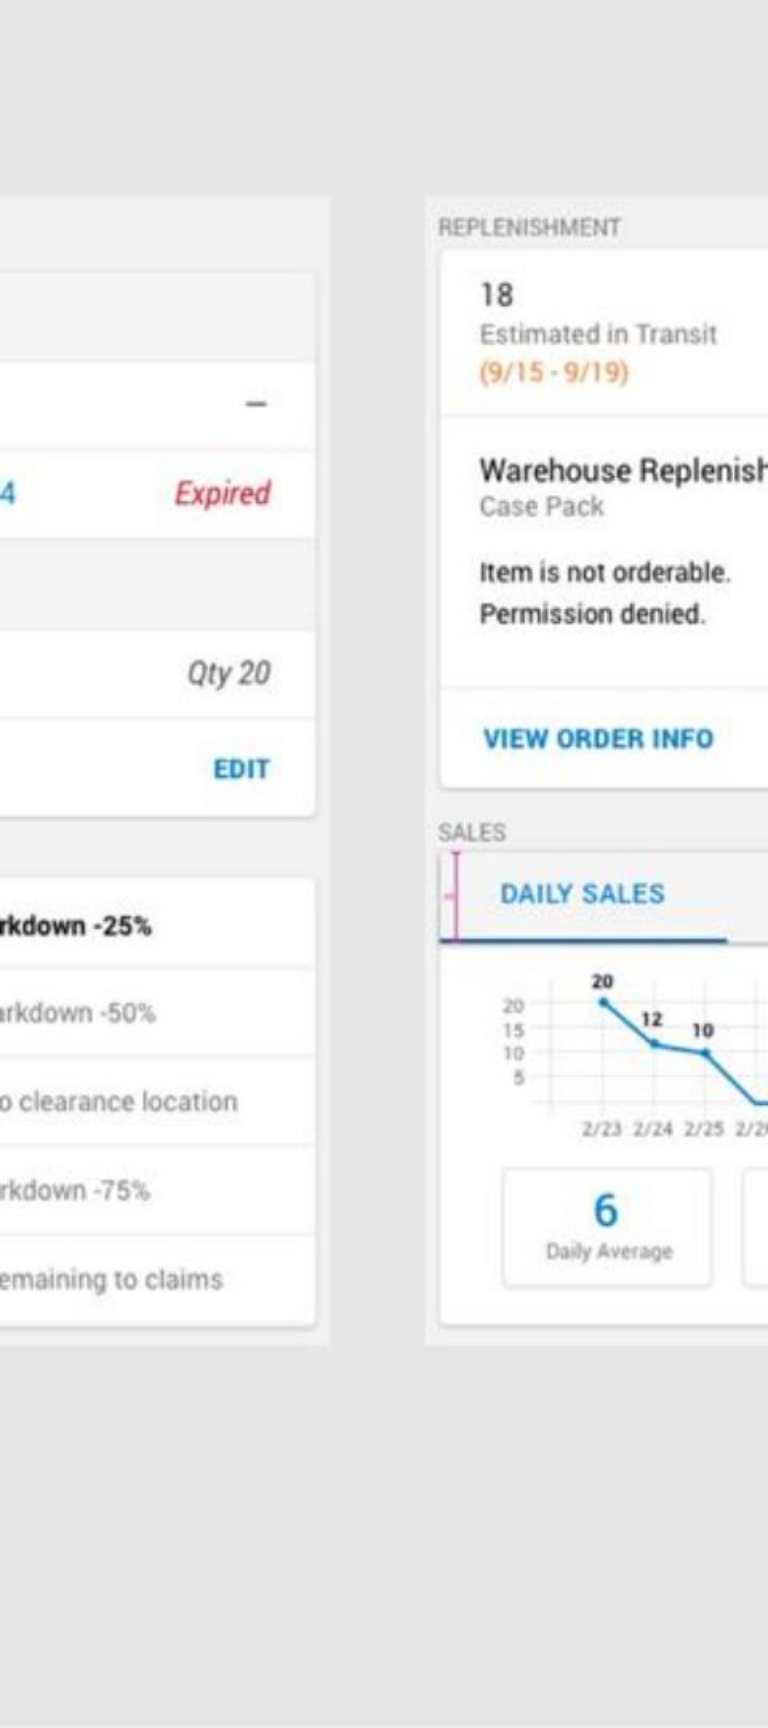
–

4 Expired

Qty 20

EDIT

rkdown -25%

arkdown -50%

o clearance location

rkdown -75%

emaining to claims

REPLENISHMENT

18
Estimated in Transit
(9/15 - 9/19)

Warehouse Replenish
Case Pack

Item is not orderable.
Permission denied.

VIEW ORDER INFO

SALES

DAILY SALES

20 15 10 5

20 12 10

2/23 2/24 2/25 2/2

6
Daily Average